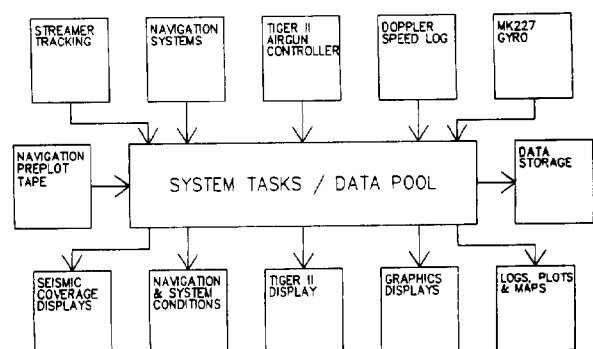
STREAMER TRACKING

NAVIGATION SYSTEMS

TIGER II AIRGUN CONTROLLER

DOPPLER SPEED LOG

MK227 GYRO

NAVIGATION PREPLOT TAPE

SYSTEM TASKS / DATA POOL

DATA STORAGE

SEISMIC COVERAGE DISPLAYS

NAVIGATION & SYSTEM CONDITIONS

TIGER II DISPLAY

GRAPHICS DISPLAYS

LOGS, PLOTS & MAPS